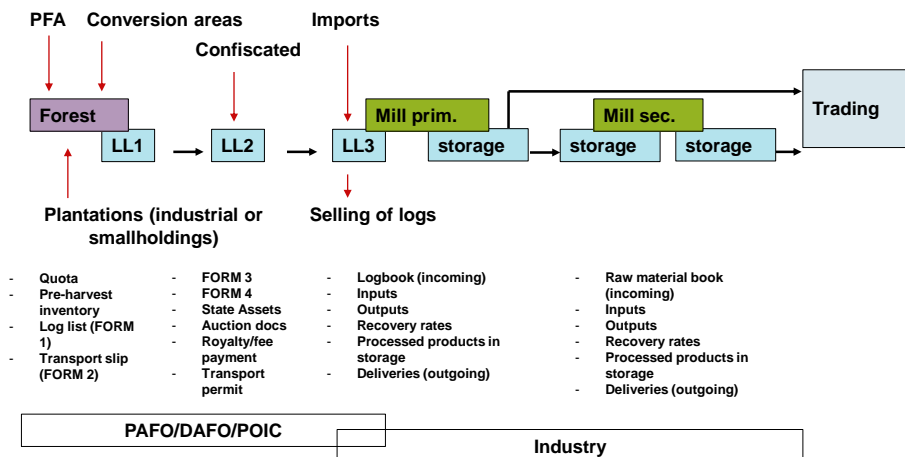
PFA

Conversion areas

Imports

Confiscated

Forest

LL1

LL2

LL3

Mill prim.

storage

Mill sec.

storage

storage

Trading

Plantations (industrial or smallholdings)

Selling of logs

- Quota
- Pre-harvest inventory
- Log list (FORM 1)
- Transport slip (FORM 2)

- FORM 3
- FORM 4
- State Assets
- Auction docs
- Royalty/fee payment
- Transport permit

- Logbook (incoming)
- Inputs
- Outputs
- Recovery rates
- Processed products in storage
- Deliveries (outgoing)

- Raw material book (incoming)
- Inputs
- Outputs
- Recovery rates
- Processed products in storage
- Deliveries (outgoing)

PAFO/DAFO/POIC

Industry